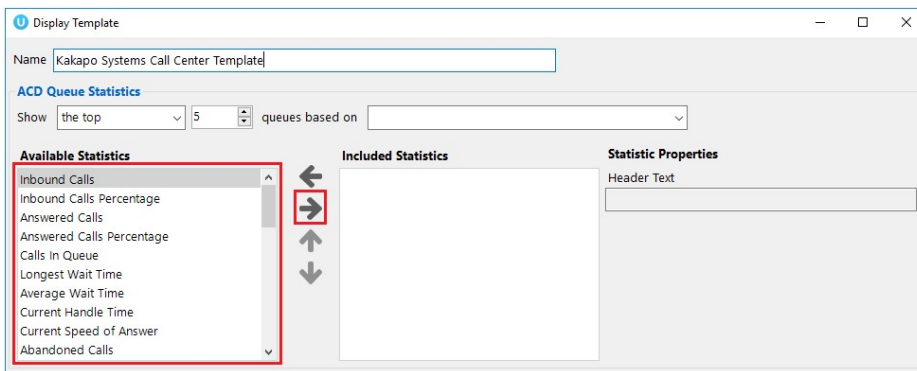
Display Template

Name Kakapo Systems Call Center Template

ACD Queue Statistics

Show the top 5 queues based on

Available Statistics

Inbound Calls
Inbound Calls Percentage
Answered Calls
Answered Calls Percentage
Calls In Queue
Longest Wait Time
Average Wait Time
Current Handle Time
Current Speed of Answer
Abandoned Calls

Included Statistics

Statistic Properties

Header Text